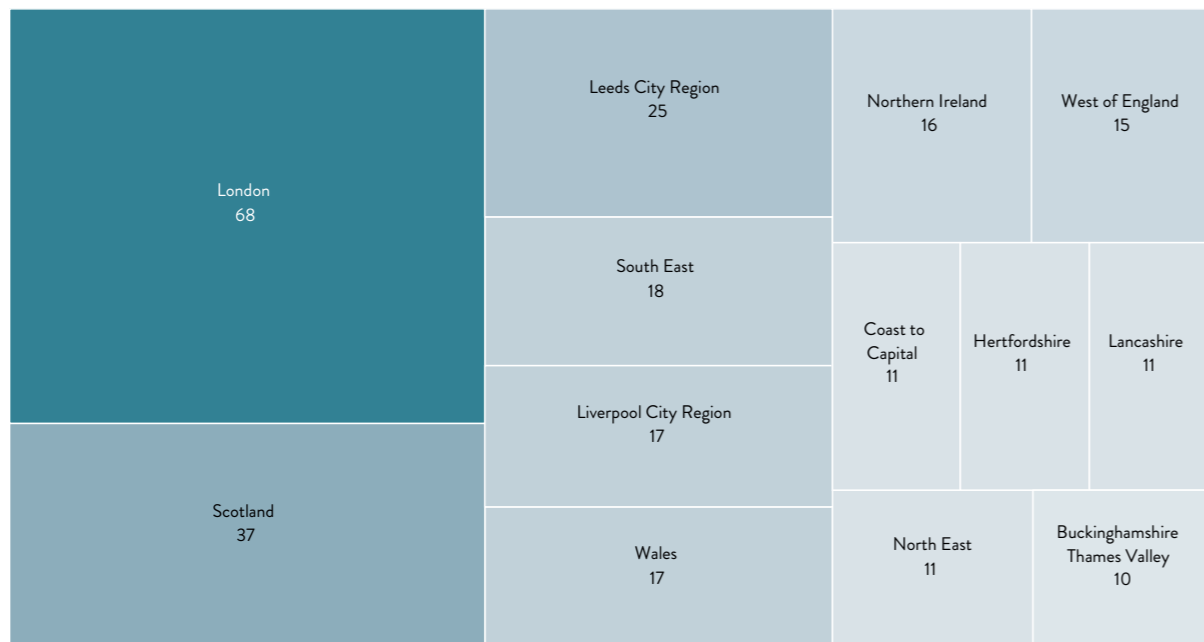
London
68

Scotland
37

Leeds City Region
25

South East
18

Liverpool City Region
17

Wales
17

Northern Ireland
16

West of England
15

Coast to Capital
11

Hertfordshire
11

Lancashire
11

North East
11

Buckinghamshire Thames Valley
10